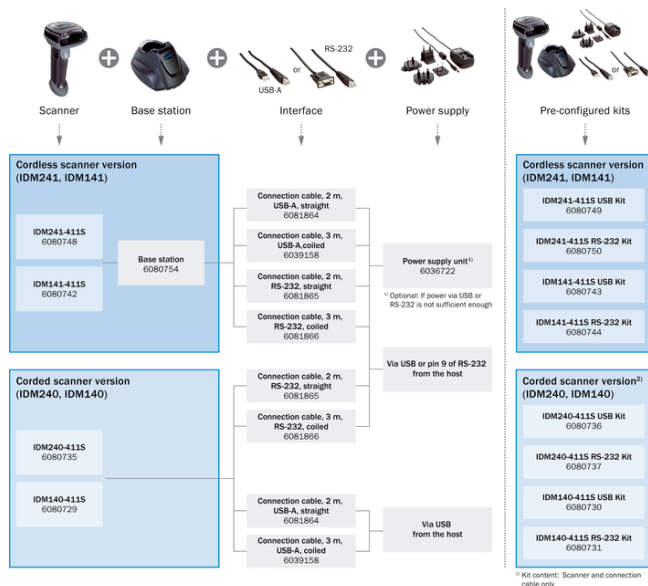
Scanner

Base station

USB-A

or

RS-232

Interface

Power supply

Pre-configured kits

or

Cordless scanner version (IDM241, IDM141)

IDM241-411S
6080748

IDM141-411S
6080742

Base station
6080754

Connection cable, 2 m, USB-A, straight
6081864

Connection cable, 3 m, USB-A, coiled
6039158

Connection cable, 2 m, RS-232, straight
6081865

Connection cable, 3 m, RS-232, coiled
6081866

Power supply unit$^{1)}$
6036722

$^{1)}$ Optional: If power via USB or RS-232 is not sufficient enough

Cordless scanner version (IDM241, IDM141)

IDM241-411S USB Kit
6080749

IDM241-411S RS-232 Kit
6080750

IDM141-411S USB Kit
6080743

IDM141-411S RS-232 Kit
6080744

Corded scanner version (IDM240, IDM140)

IDM240-411S
6080735

IDM140-411S
6080729

Connection cable, 2 m, RS-232, straight
6081865

Connection cable, 3 m, RS-232, coiled
6081866

Via USB or pin 9 of RS-232 from the host

Connection cable, 2 m, USB-A, straight
6081864

Connection cable, 3 m, USB-A, coiled
6039158

Via USB from the host

Corded scanner version$^{2)}$ (IDM240, IDM140)

IDM240-411S USB Kit
6080736

IDM240-411S RS-232 Kit
6080737

IDM140-411S USB Kit
6080730

IDM140-411S RS-232 Kit
6080731

$^{2)}$ Kit content: Scanner and connection cable only